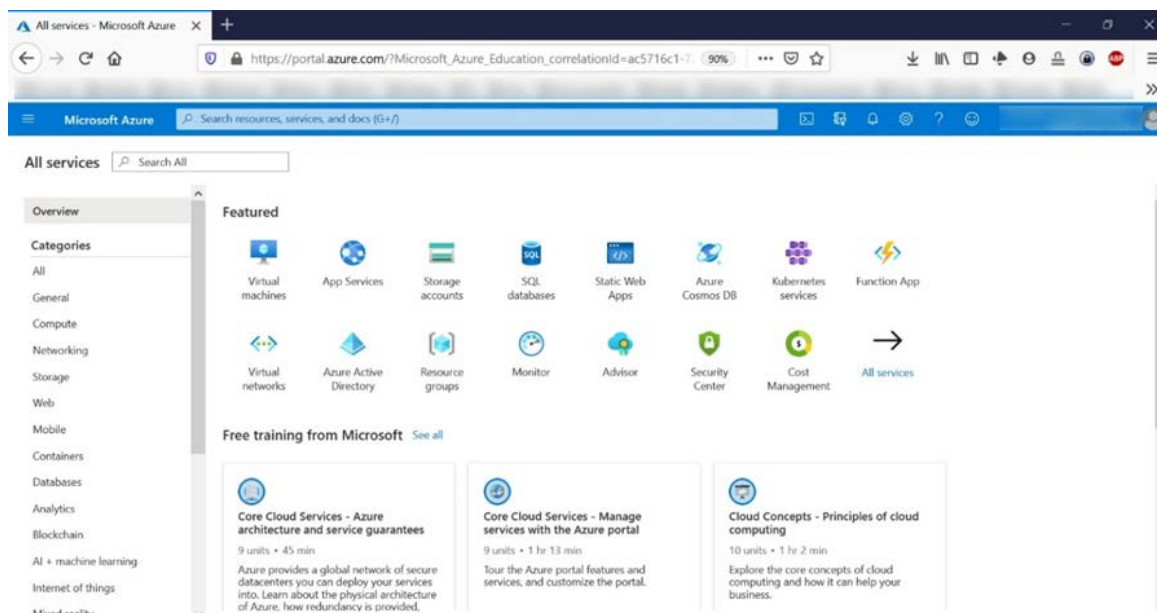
All services - Microsoft Azure ×
+

https://portal.azure.com/?Microsoft_Azure_Education_correlationId=ac5716c1-7 90%

Microsoft Azure
Search resources, services, and docs (G+/)

All services
Search All

Overview
Categories
All
General
Compute
Networking
Storage
Web
Mobile
Containers
Databases
Analytics
Blockchain
AI + machine learning
Internet of things

Featured

Virtual machines
App Services
Storage accounts
SQL databases
Static Web Apps
Azure Cosmos DB
Kubernetes services
Function App
Virtual networks
Azure Active Directory
Resource groups
Monitor
Advisor
Security Center
Cost Management
All services

Free training from Microsoft See all

Core Cloud Services - Azure architecture and service guarantees
9 units • 45 min
Azure provides a global network of secure datacenters you can deploy your services into. Learn about the physical architecture of Azure, how redundancy is provided,

Core Cloud Services - Manage services with the Azure portal
9 units • 1 hr 13 min
Tour the Azure portal features and services, and customize the portal.

Cloud Concepts - Principles of cloud computing
10 units • 1 hr 2 min
Explore the core concepts of cloud computing and how it can help your business.